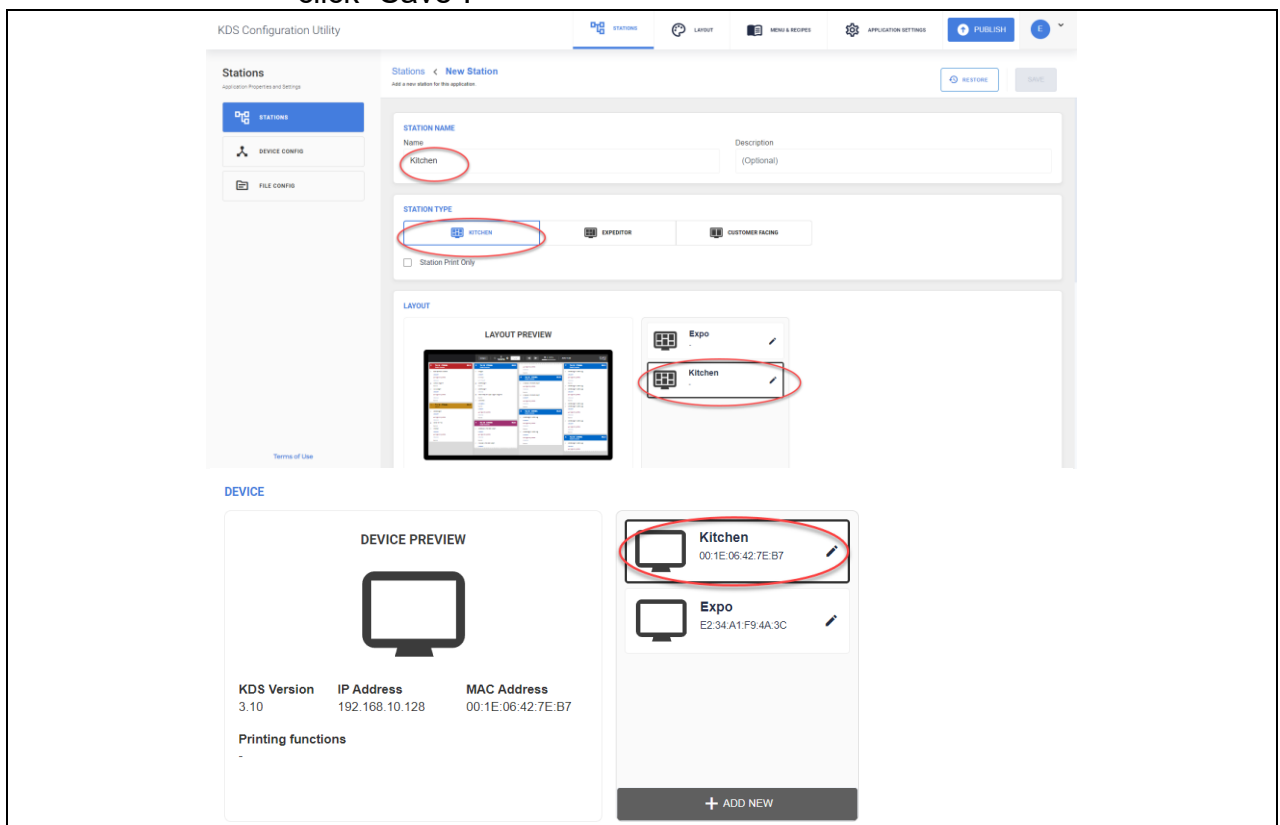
click "Save".

KDS Configuration Utility

STATIONS LAYOUT MENU & RECIPES APPLICATION SETTINGS PUBLISH E

Stations
Application Properties and Settings

STATIONS
DEVICE CONFIG
FILE CONFIG

Terms of Use

Stations < New Station
Add a new station for this application

RESTORE SAVE

STATION NAME
Name
Kitchen
Description
(Optional)

STATION TYPE
KITCHEN EXPEDITOR CUSTOMER FACING
Station Print Only

LAYOUT
LAYOUT PREVIEW

Expo
-
Kitchen
-

DEVICE

DEVICE PREVIEW

KDS Version
3.10
IP Address
192.168.10.128
MAC Address
00:1E:06:42:7E:B7

Printing functions
-

Kitchen
00:1E:06:42:7E:B7

Expo
E2:34:A1:F9:4A:3C

+ ADD NEW